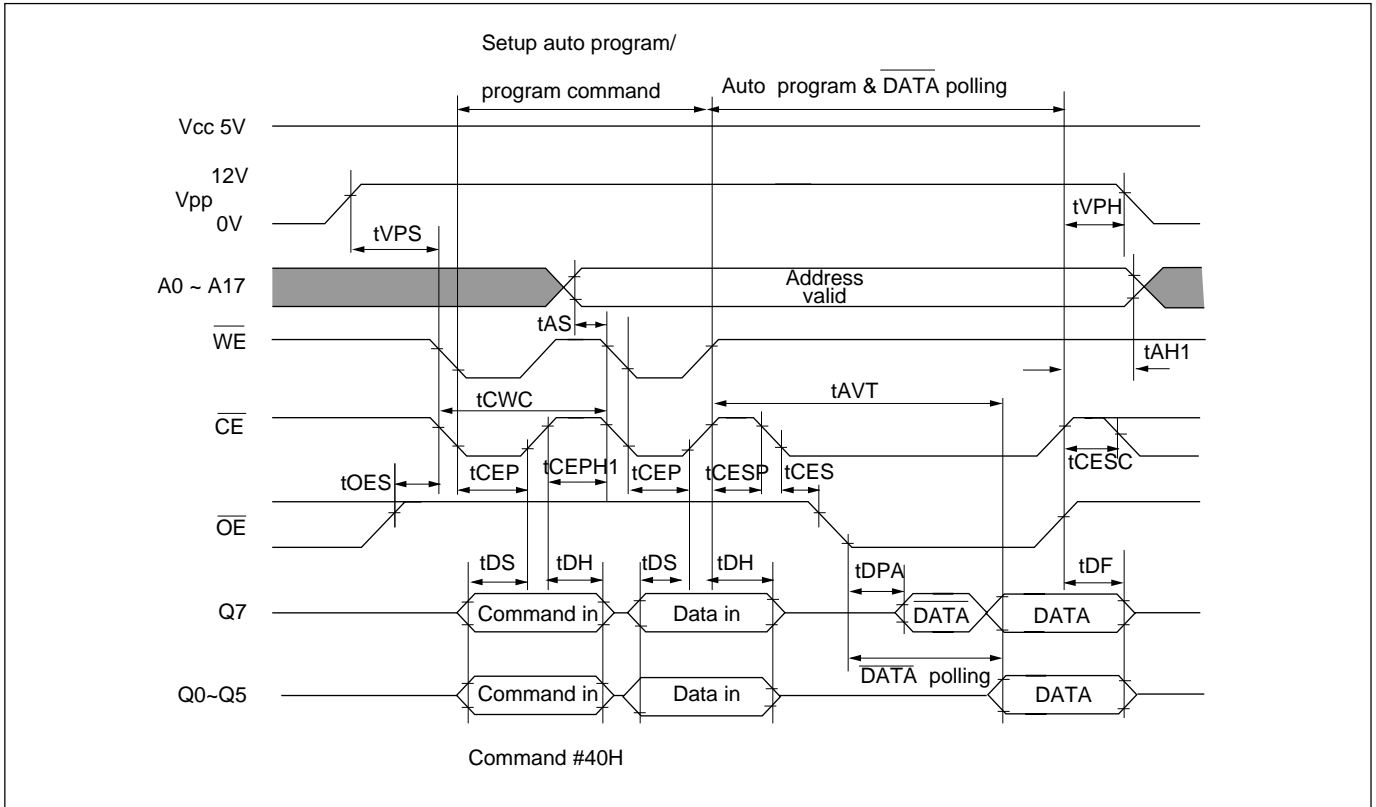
Setup auto program/

program command

Auto program & $\overline{\text{DATA}}$ polling

Vcc 5V

12V

Vpp

0V

tVPS

tVPH

A0 ~ A17

Address valid

tAS

$\overline{\text{WE}}$

tAH1

tCWC

tAVT

$\overline{\text{CE}}$

tCEP

tCEPH1

tCEP

tCESP

tCES

tCESC

tOES

$\overline{\text{OE}}$

tDS

tDH

tDS

tDH

tDPA

tDF

Q7

Command in

Data in

$\overline{\text{DATA}}$

DATA

$\overline{\text{DATA}}$ polling

Q0~Q5

Command in

Data in

DATA

Command #40H